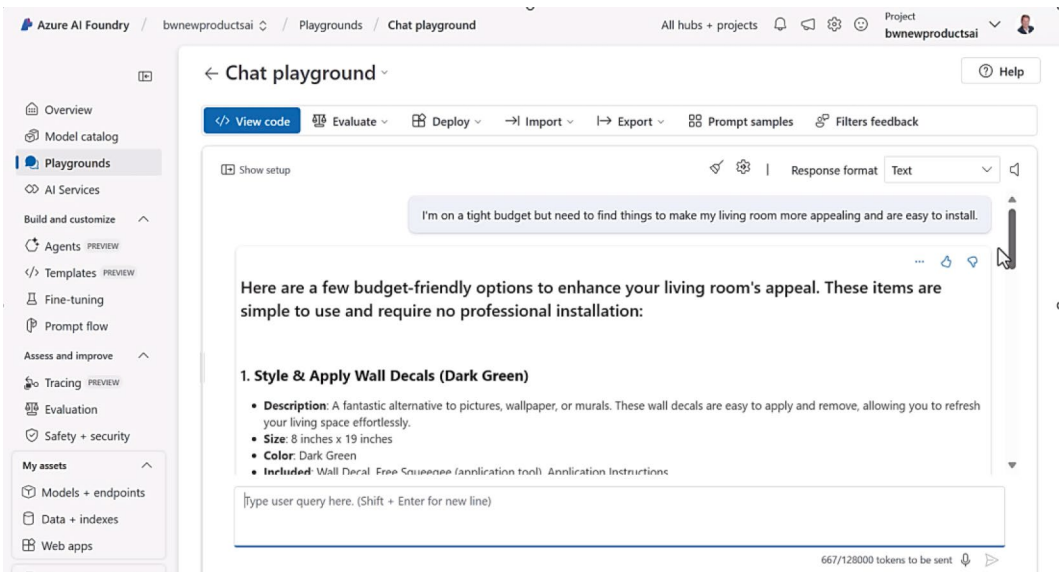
Azure AI Foundry / bwnewproductsai / Playgrounds / Chat playground

All hubs + projects

Project
bwnewproductsai

← Chat playground

Help

Overview
Model catalog
Playgrounds
AI Services
Build and customize
Agents PREVIEW
Templates PREVIEW
Fine-tuning
Prompt flow
Assess and improve
Tracing PREVIEW
Evaluation
Safety + security
My assets
Models + endpoints
Data + indexes
Web apps

View code
Evaluate
Deploy
Import
Export
Prompt samples
Filters feedback

Show setup

Response format Text

I'm on a tight budget but need to find things to make my living room more appealing and are easy to install.

Here are a few budget-friendly options to enhance your living room's appeal. These items are simple to use and require no professional installation:

1. Style & Apply Wall Decals (Dark Green)

- **Description**: A fantastic alternative to pictures, wallpaper, or murals. These wall decals are easy to apply and remove, allowing you to refresh your living space effortlessly.
- **Size**: 8 inches x 19 inches
- **Color**: Dark Green
- **Included**: Wall Decal, Free Squeegee (application tool), Application Instructions

Type user query here. (Shift + Enter for new line)

667/128000 tokens to be sent